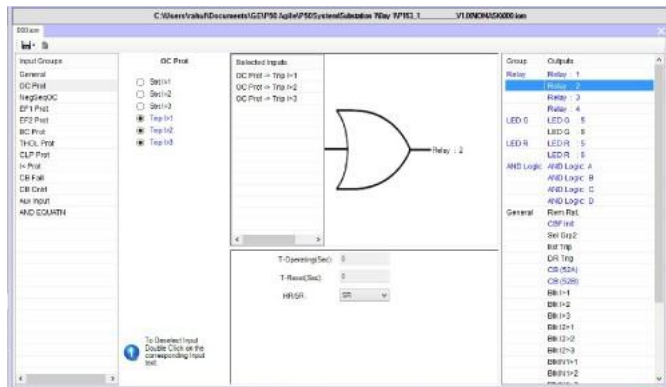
C:\Users\rahul\Documents\GE\P50 Agile\P50System\Substation 1\Bay 1\P153_1_________V1.00\ONA\SK000.ion

000.ion

Input Groups
General
OC Prot
NegSeqOC
EF1 Prot
EF2 Prot
BC Prot
THOL Prot
CLP Prot
I< Prot
CB Fail
CB Cntrl
Aux Input
AND EQUATN

OC Prot
Strt I>1
Strt I>2
Strt I>3
Trip I>1
Trip I>2
Trip I>3

To Deselect Input Double Click on the corresponding Input text.

Selected Inputs
OC Prot -> Trip I>1
OC Prot -> Trip I>2
OC Prot -> Trip I>3

Relay : 2

T-Operating(Sec): 0
T-Reset(Sec): 0
HR/SR: SR

| Group | Outputs |
|---|---|
| Relay | Relay : 1 |
| | Relay : 2 |
| | Relay : 3 |
| | Relay : 4 |
| LED G | LED G : 5 |
| | LED G : 6 |
| LED R | LED R : 5 |
| | LED R : 6 |
| AND Logic | AND Logic: A |
| | AND Logic: B |
| | AND Logic: C |
| | AND Logic: D |
| General | Rem.Rst. |
| | CBFind |
| | Sel Grp2 |
| | Ext Trip |
| | DR Trig |
| | CB (52A) |
| | CB (52B) |
| | Blk I>1 |
| | Blk I>2 |
| | Blk I>3 |
| | Blk I2>1 |
| | Blk I2>2 |
| | Blk I2>3 |
| | BlkIN1>1 |
| | BlkIN1>2 |